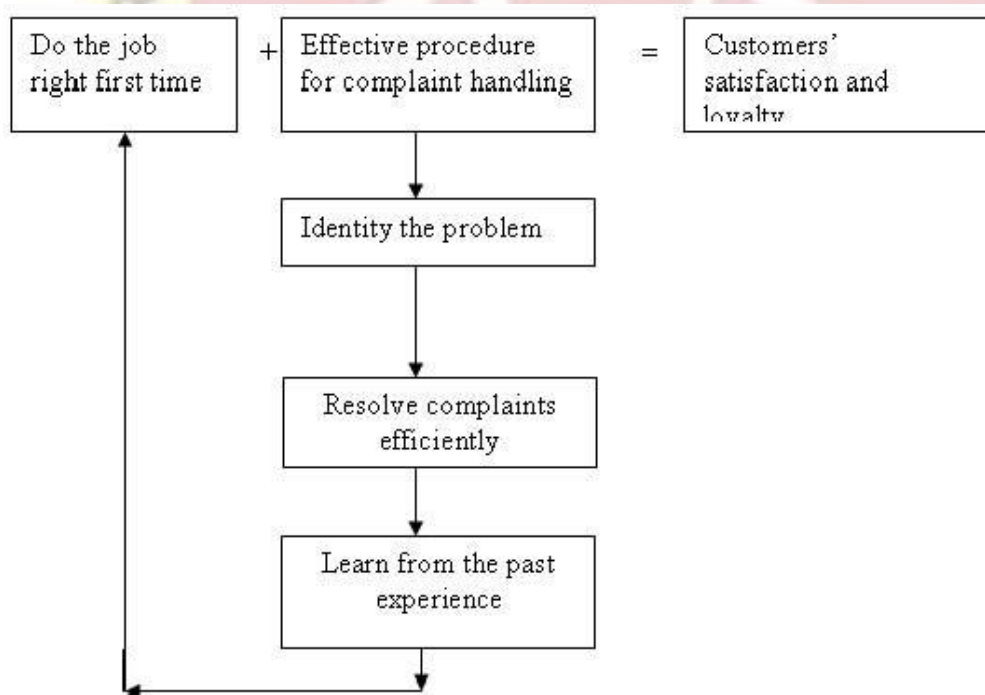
Do the job right first time

+

Effective procedure for complaint handling

=

Customers' satisfaction and loyalty

Identity the problem

Resolve complaints efficiently

Learn from the past experience